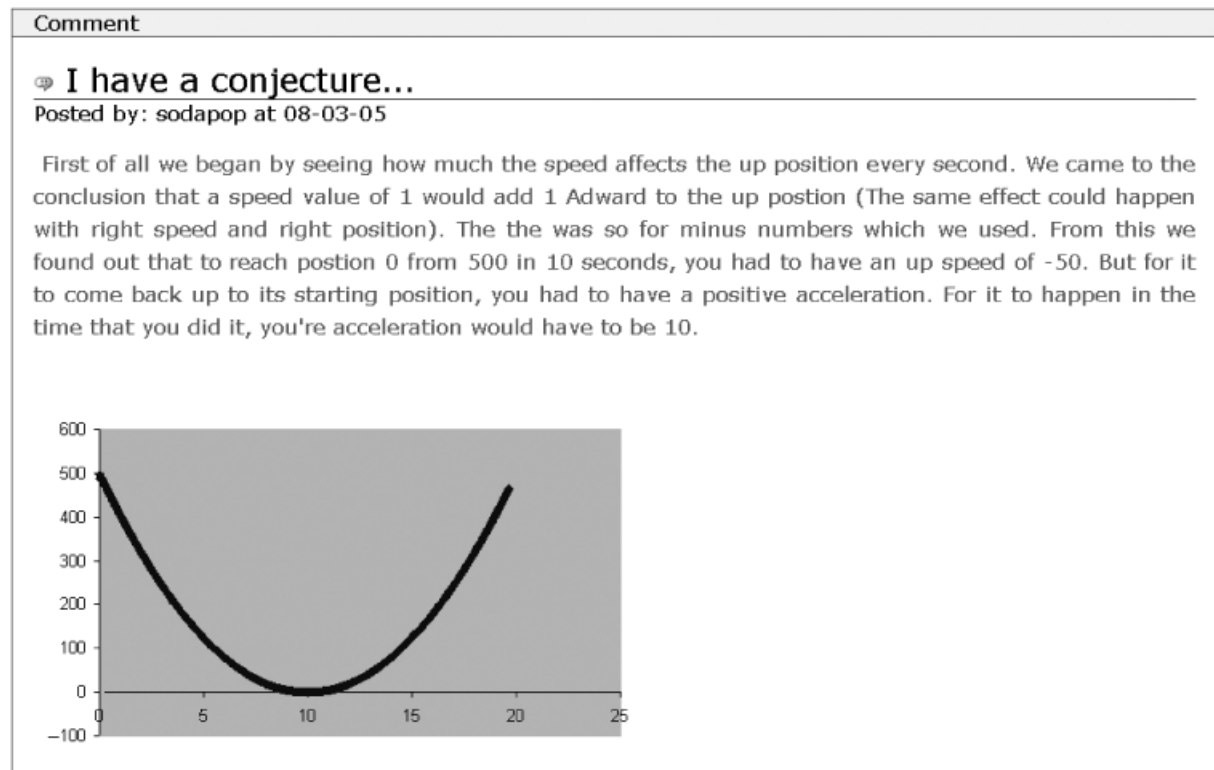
Comment

I have a conjecture...
Posted by: sodapop at 08-03-05

First of all we began by seeing how much the speed affects the up position every second. We came to the conclusion that a speed value of 1 would add 1 Adward to the up postion (The same effect could happen with right speed and right position). The the was so for minus numbers which we used. From this we found out that to reach postion 0 from 500 in 10 seconds, you had to have an up speed of -50. But for it to come back up to its starting position, you had to have a positive acceleration. For it to happen in the time that you did it, you're acceleration would have to be 10.

600
500
400
300
200
100
0
−100
0
5
10
15
20
25